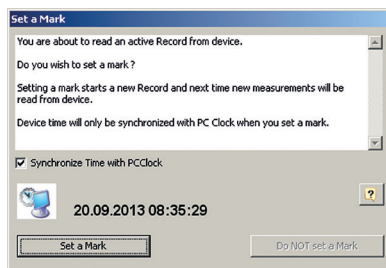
Set a Mark

You are about to read an active Record from device.

Do you wish to set a mark ?

Setting a mark starts a new Record and next time new measurements will be read from device.

Device time will only be synchronized with PC Clock when you set a mark.

Synchronize Time with PCClock

?

20.09.2013 08:35:29

Set a Mark

Do NOT set a Mark